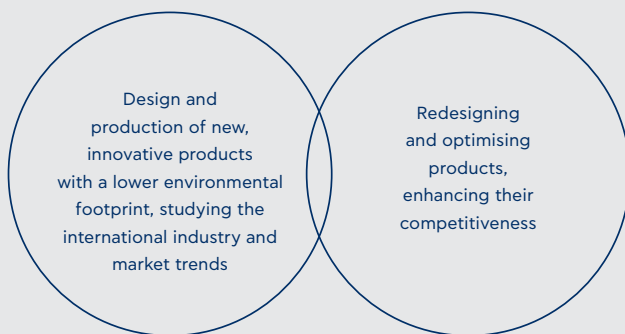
Design and production of new, innovative products with a lower environmental footprint, studying the international industry and market trends

Redesigning and optimising products, enhancing their competitiveness